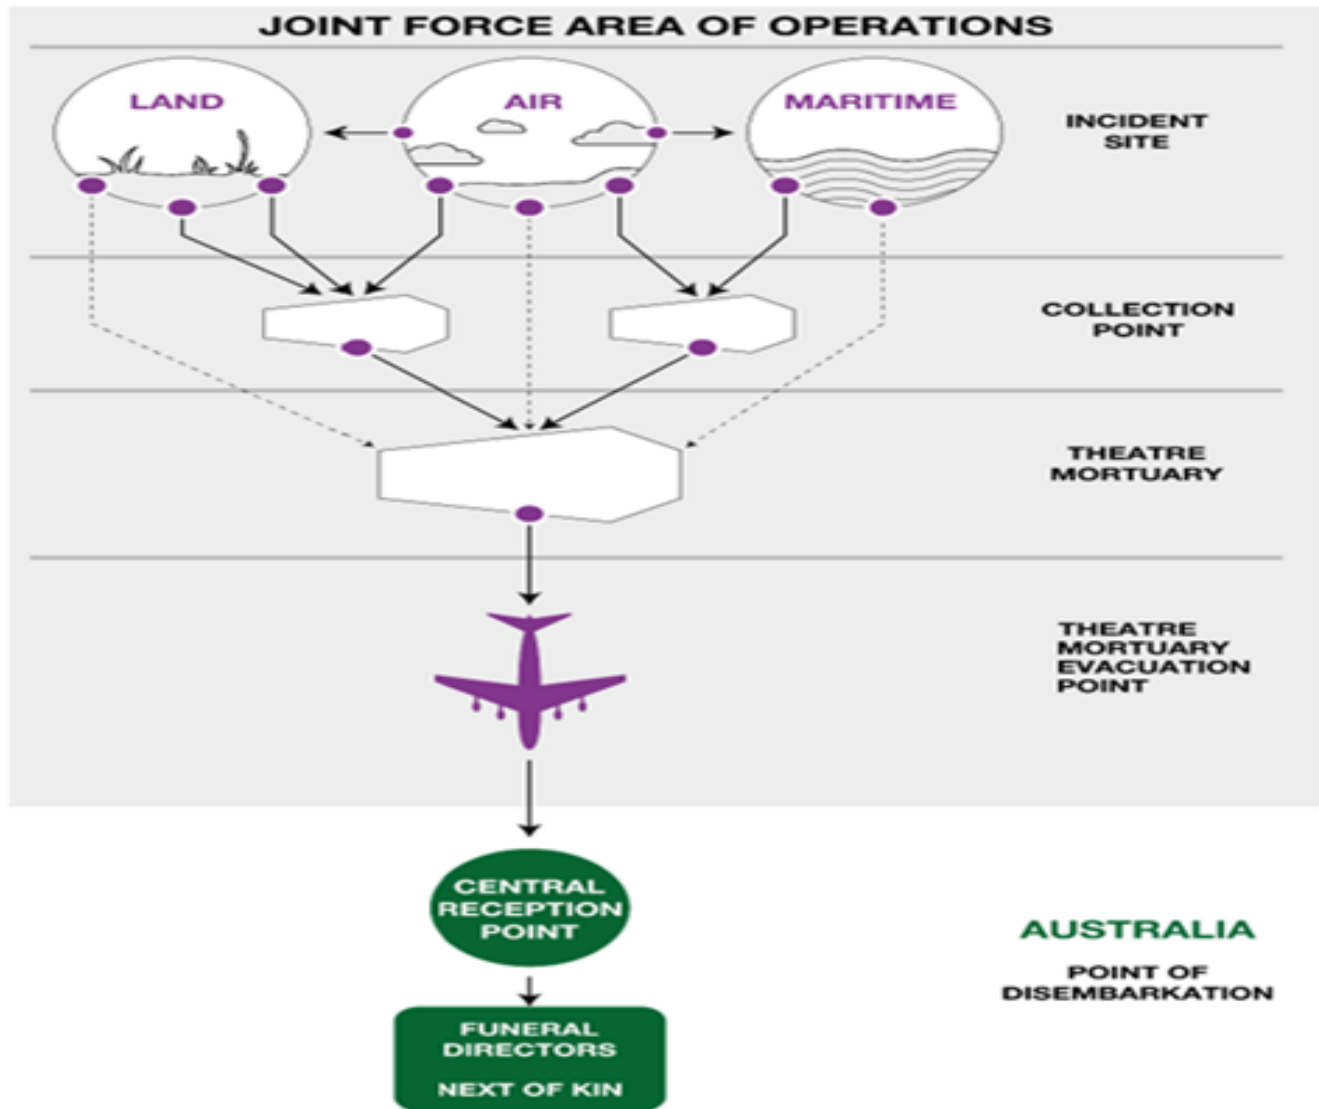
JOINT FORCE AREA OF OPERATIONS

LAND

AIR

MARITIME

INCIDENT SITE

COLLECTION POINT

THEATRE MORTUARY

THEATRE MORTUARY EVACUATION POINT

CENTRAL RECEPTION POINT

FUNERAL DIRECTORS

NEXT OF KIN

AUSTRALIA

POINT OF DISEMBARKATION